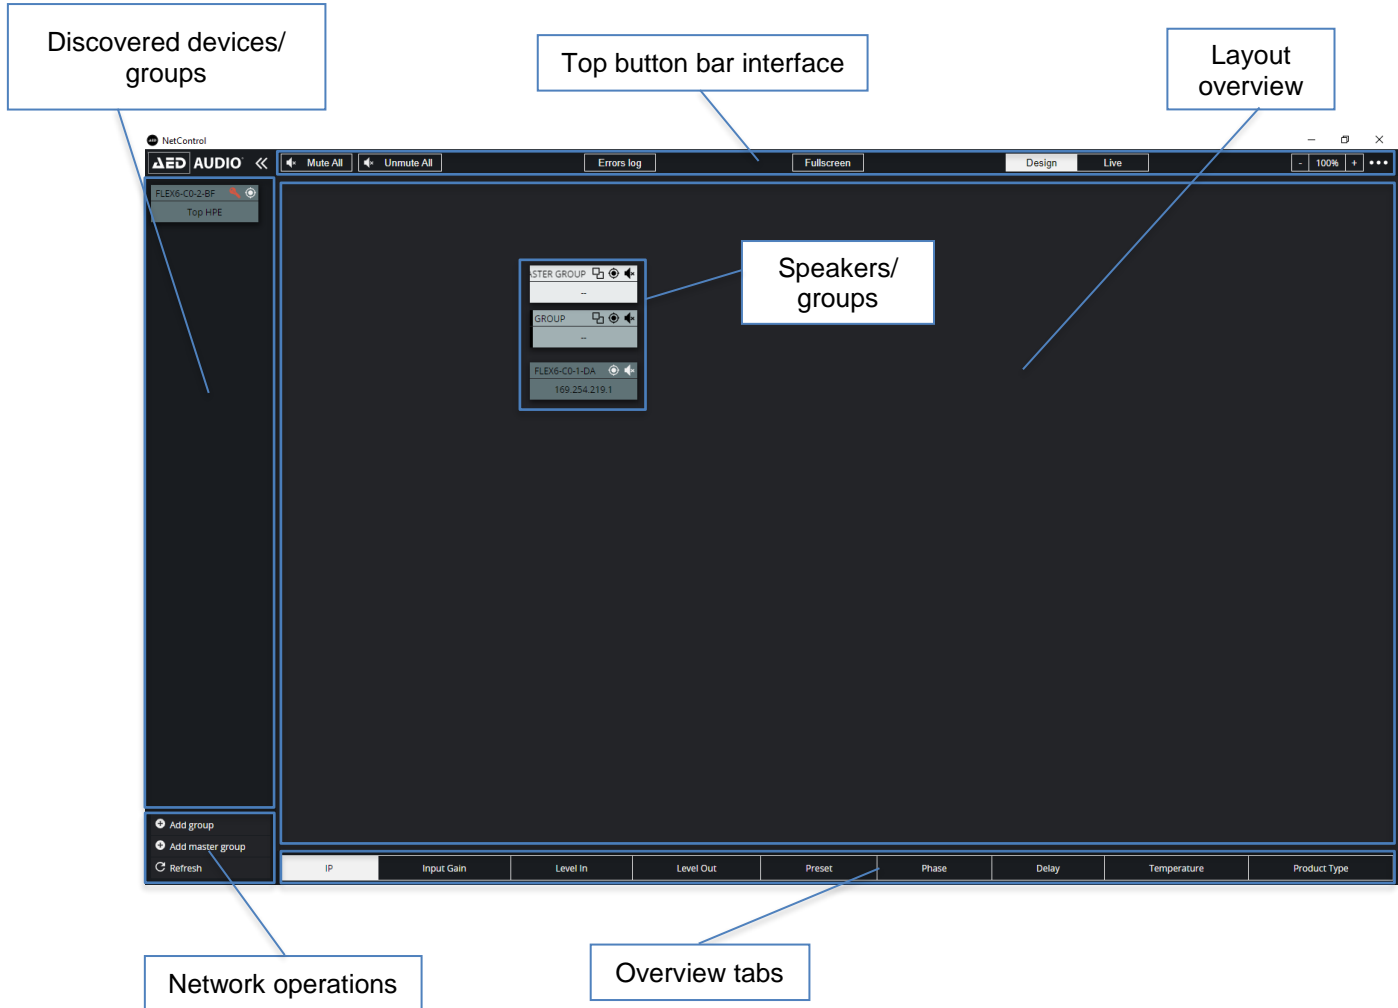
Discovered devices/ groups

Top button bar interface

Layout overview

NetControl

AED AUDIO

Mute All

Unmute All

Errors log

Fullscreen

Design

Live

-

100%

+

FLEX6-C0-2-BF

Top HPE

STER GROUP

–

GROUP

–

FLEX6-C0-1-DA

169.254.219.1

Speakers/ groups

Add group

Add master group

Refresh

IP

Input Gain

Level In

Level Out

Preset

Phase

Delay

Temperature

Product Type

Network operations

Overview tabs